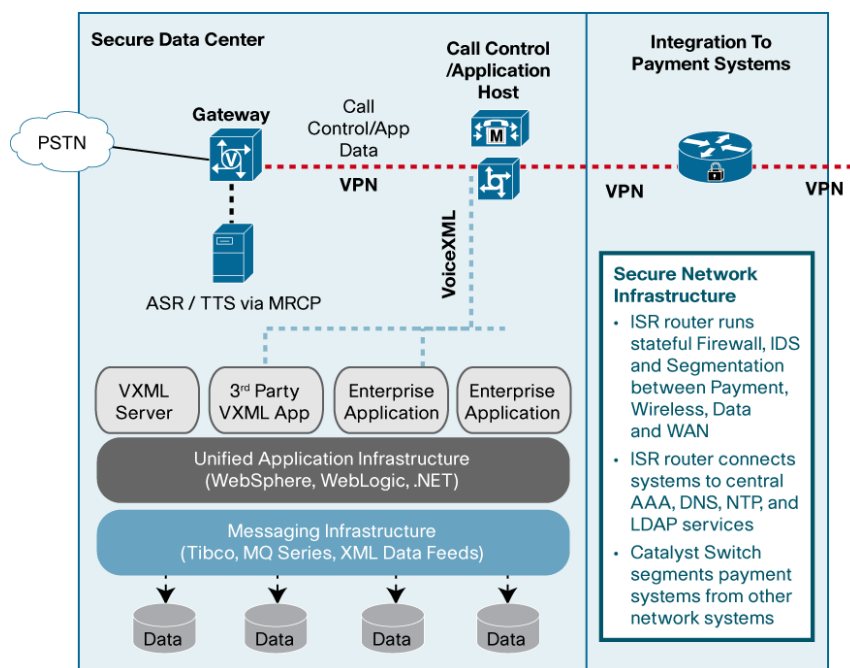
Secure Data Center

Call Control /Application Host

Integration To Payment Systems

Gateway

Call Control/App Data

PSTN

VPN

VPN

VPN

VoiceXML

ASR / TTS via MRCP

Secure Network Infrastructure

• ISR router runs stateful Firewall, IDS and Segmentation between Payment, Wireless, Data and WAN

• ISR router connects systems to central AAA, DNS, NTP, and LDAP services

• Catalyst Switch segments payment systems from other network systems

VXML Server

3$^{rd}$ Party VXML App

Enterprise Application

Enterprise Application

Unified Application Infrastructure (WebSphere, WebLogic, .NET)

Messaging Infrastructure (Tibco, MQ Series, XML Data Feeds)

Data

Data

Data

Data